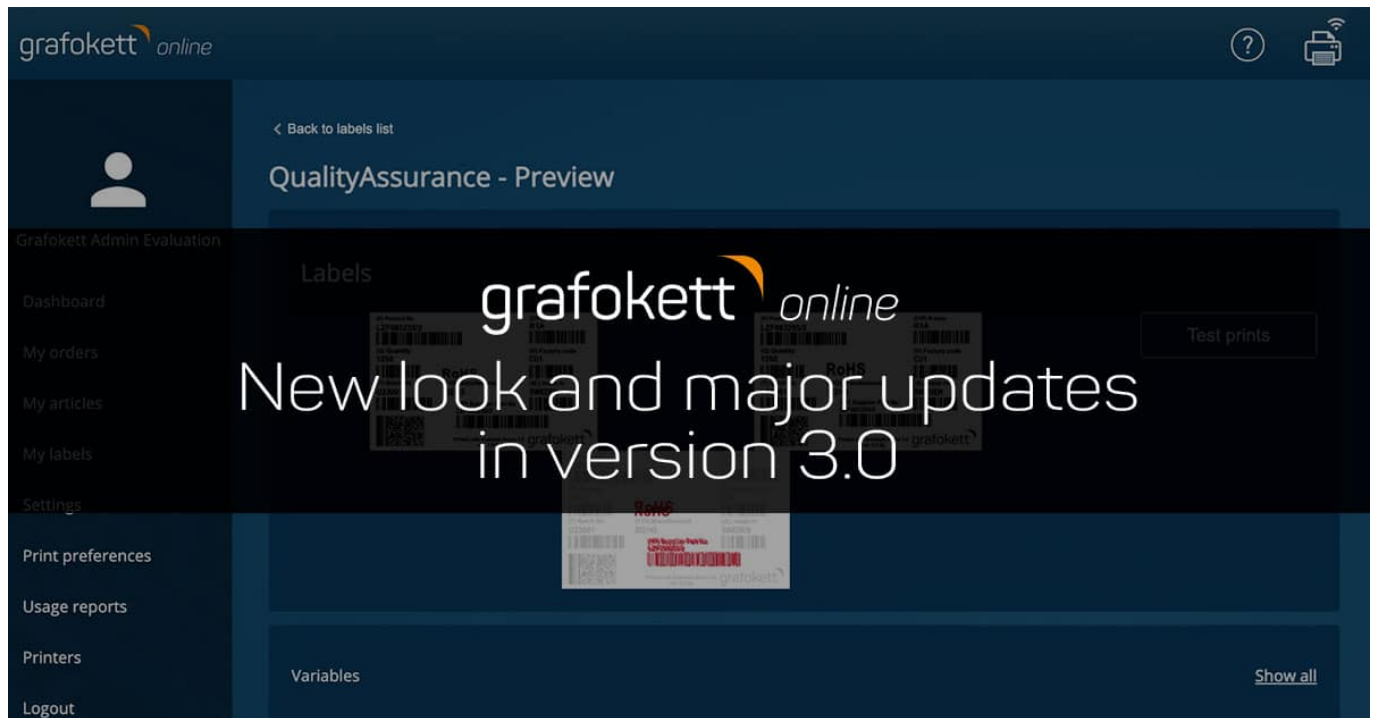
grafokett online

< Back to labels list

QualityAssurance - Preview

Grafokett Admin Evaluation

Dashboard

My orders

My articles

My labels

Settings

Print preferences

Usage reports

Printers

Logout

Labels

Test prints

grafokett online

New look and major updates in version 3.0

RoHS

grafokett

Variables

Show all